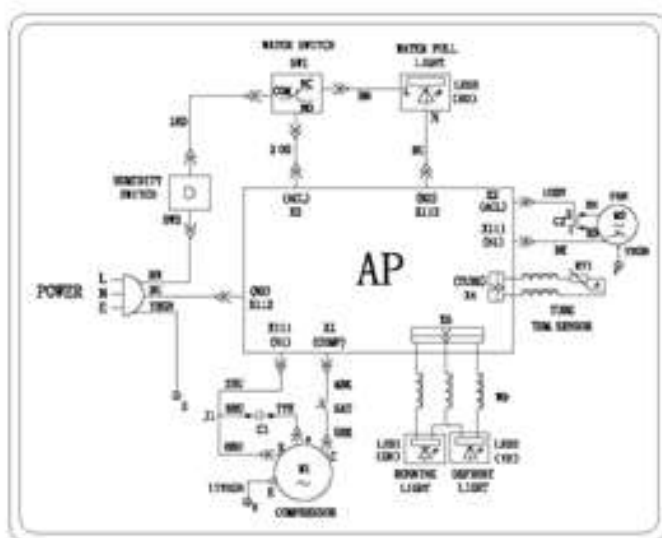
WATER SWITCH
SW1
COM
NC
NO
WATER FULL LIGHT
LED3 (RD)
BN
N
BU
RED
2 OG
HUMIDITY SWITCH
SW2
(AC-L) X2
GND2 X112
X2 (AC-L)
X111 (N1)
FAN
M2
BN
BK
YEGN
AP
POWER
L
N
E
BN
BU
YEGN
GND
X112
(TUBE) X4
RT1
TUBE TEM.SENSOR
X5
X111 (N1)
X1 (COMP)
WH
RD
YEGN
BN
C1
BU
BK
BK
WH
GY
M1
COMPRESSOR
LED1 (GN)
RUNNING LIGHT
LED2 (YE)
DEFROST LIGHT